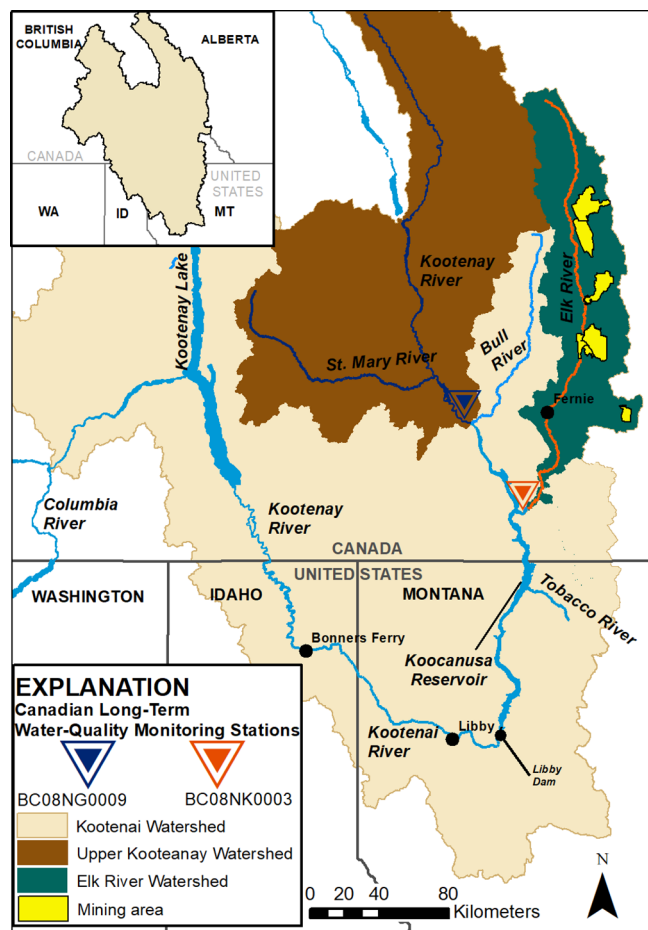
BRITISH COLUMBIA
ALBERTA
CANADA
UNITED STATES
WA
ID
MT

Kootenay Lake
Kootenay River
St. Mary River
Bull River
Elk River
Fernie
Columbia River
Kootenay River
CANADA
UNITED STATES
WASHINGTON
IDAHO
MONTANA
Tobacco River
Bonners Ferry
Koocanusa Reservoir
Kootenai River
Libby
Libby Dam

EXPLANATION
Canadian Long-Term Water-Quality Monitoring Stations
BC08NG0009
BC08NK0003
Kootenai Watershed
Upper Kooteanay Watershed
Elk River Watershed
Mining area

0 20 40 80 Kilometers
N